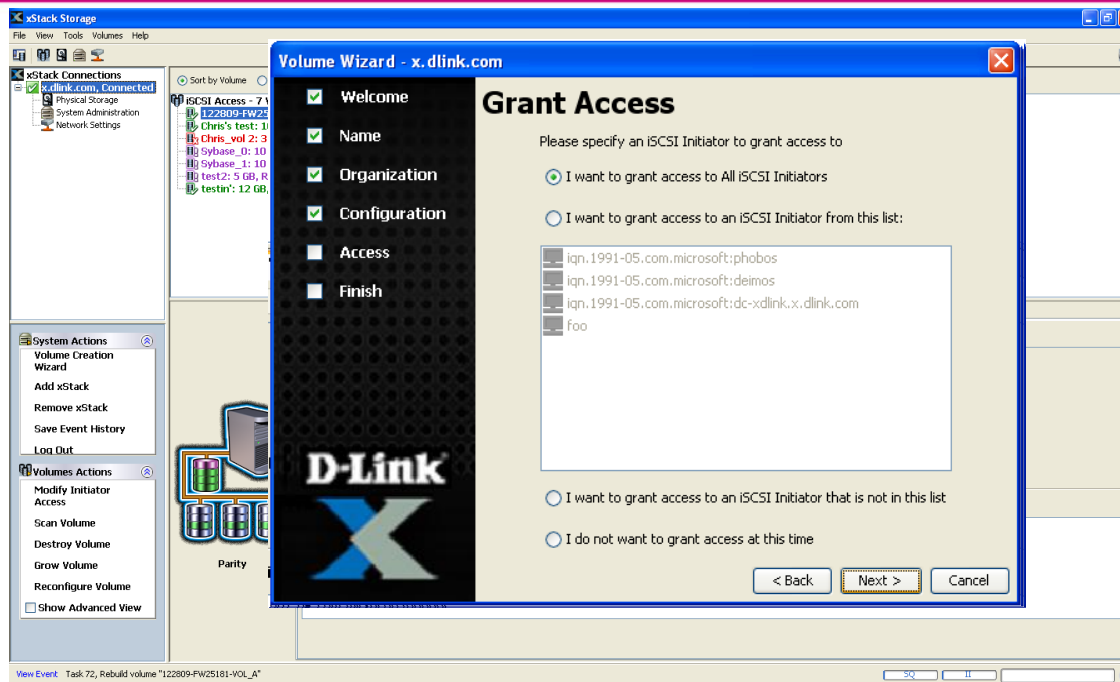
xStack Storage

File View Tools Volumes Help

xStack Connections
x.dlink.com, Connected
Physical Storage
System Administration
Network Settings

Sort by Volume

iSCSI Access - 7 V
122809-FW25
Chris's test: 1
Chris_vol 2: 3
Sybase_0: 10
Sybase_1: 10
test2: 5 GB, R
testin': 12 GB,

System Actions
Volume Creation Wizard
Add xStack
Remove xStack
Save Event History
Log Out

Volumes Actions
Modify Initiator Access
Scan Volume
Destroy Volume
Grow Volume
Reconfigure Volume
Show Advanced View

Parity

Volume Wizard - x.dlink.com

Welcome
Name
Organization
Configuration
Access
Finish

D-Link

Grant Access

Please specify an iSCSI Initiator to grant access to

I want to grant access to All iSCSI Initiators

I want to grant access to an iSCSI Initiator from this list:

iqn.1991-05.com.microsoft:phobos
iqn.1991-05.com.microsoft:deimos
iqn.1991-05.com.microsoft:dc-xdlink.x.dlink.com
foo

I want to grant access to an iSCSI Initiator that is not in this list

I do not want to grant access at this time

< Back
Next >
Cancel

View Event Task 72, Rebuild volume "122809-FW25181-VOL_A"

SQ
II